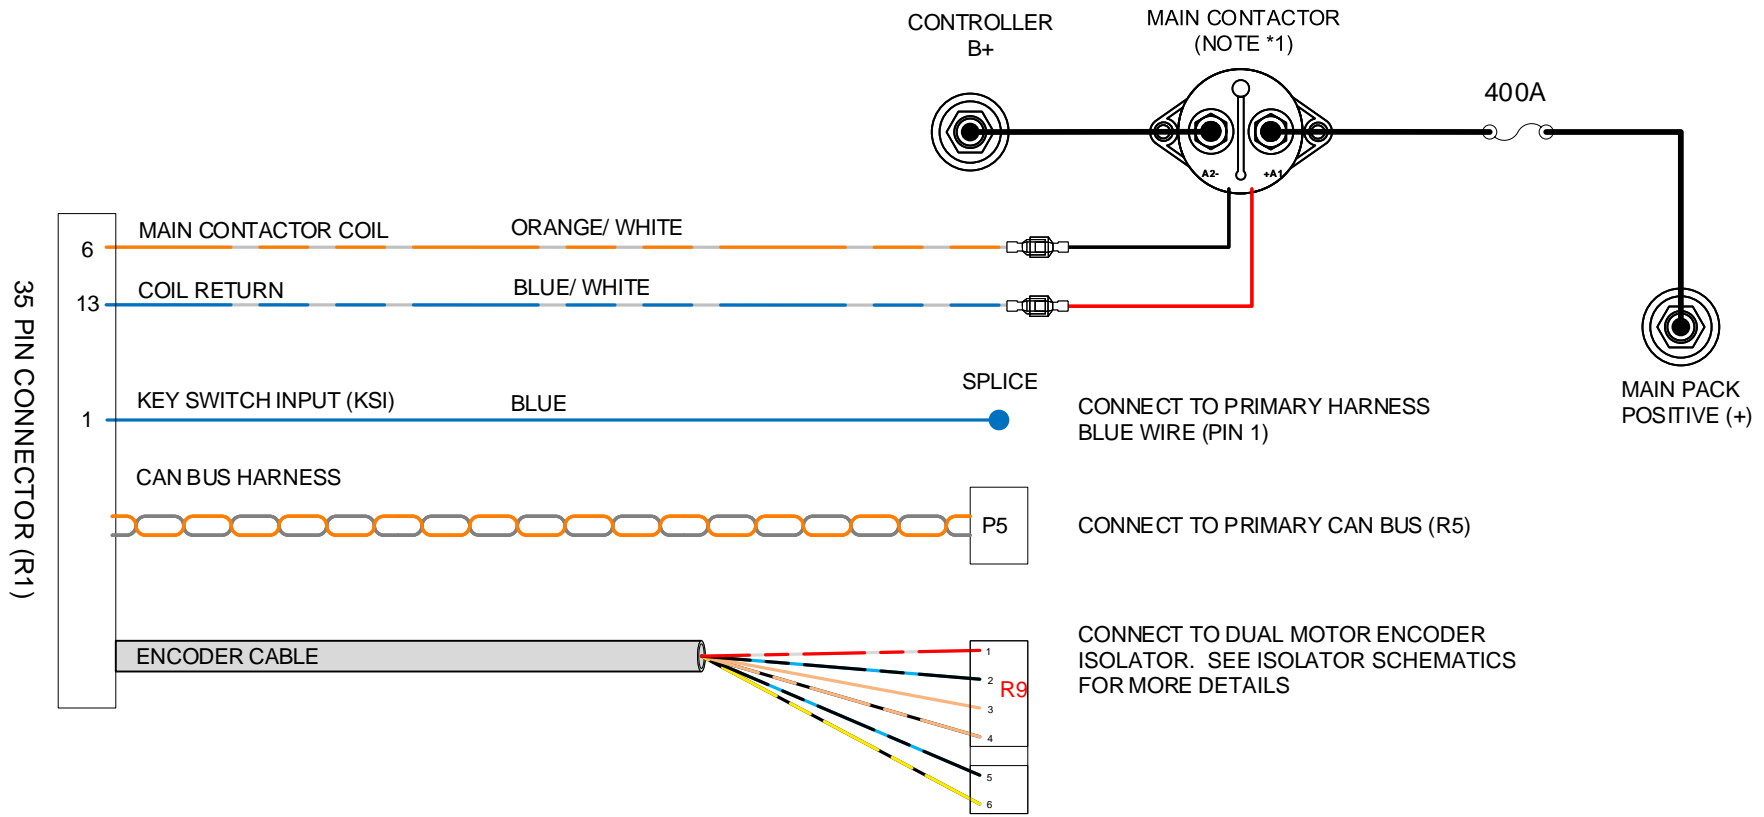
CONTROLLER
B+

MAIN CONTACTOR
(NOTE *1)

400A

A2-

+A1

35 PIN CONNECTOR (R1)

6

MAIN CONTACTOR COIL

ORANGE/ WHITE

13

COIL RETURN

BLUE/ WHITE

MAIN PACK
POSITIVE (+)

SPLICE

1

KEY SWITCH INPUT (KSI)

BLUE

CONNECT TO PRIMARY HARNESS
BLUE WIRE (PIN 1)

CAN BUS HARNESS

P5

CONNECT TO PRIMARY CAN BUS (R5)

ENCODER CABLE

1
2
R9
3
4
5
6

CONNECT TO DUAL MOTOR ENCODER
ISOLATOR. SEE ISOLATOR SCHEMATICS
FOR MORE DETAILS